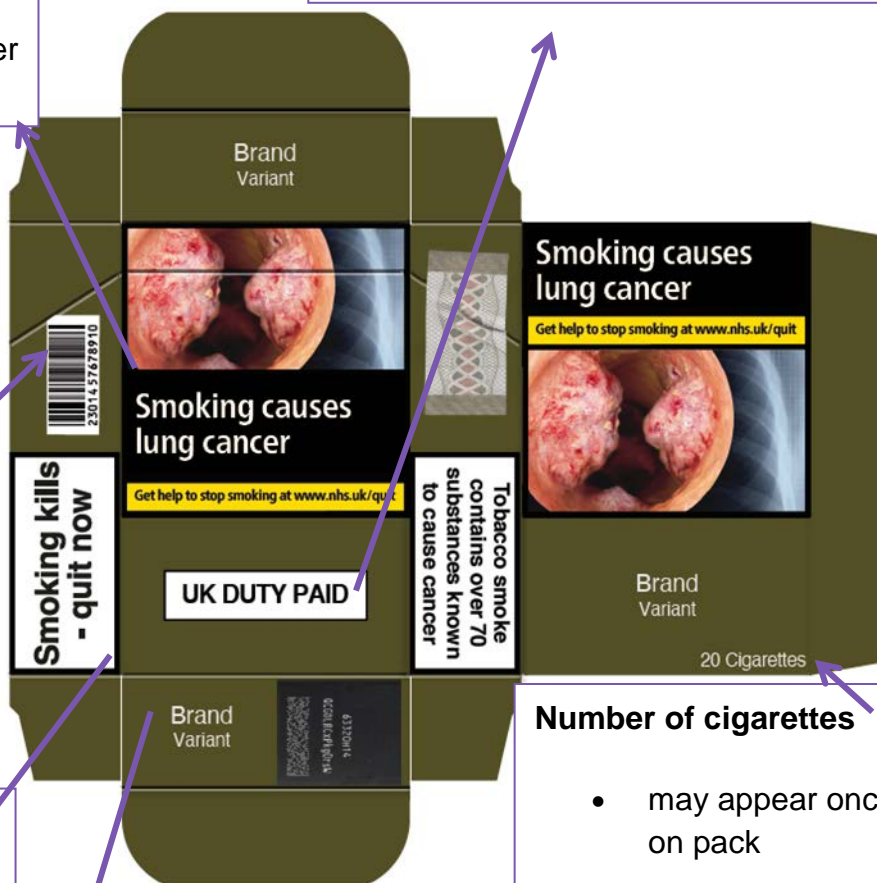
er

Brand
Variant

Smoking causes lung cancer

Get help to stop smoking at www.nhs.uk/quit

23014 57678910

Smoking kills - quit now

UK DUTY PAID

Tobacco smoke contains over 70 substances known to cause cancer

Smoking causes lung cancer

Get help to stop smoking at www.nhs.uk/quit

Brand
Variant

20 Cigarettes

Brand
Variant

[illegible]

Number of cigarettes

• may appear onc on pack